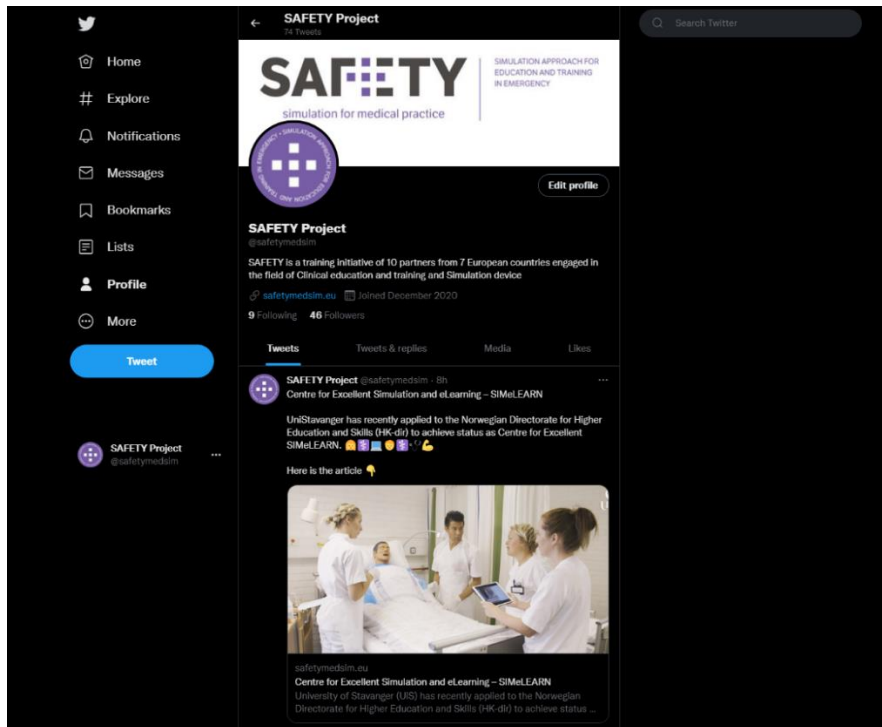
Home
Explore
Notifications
Messages
Bookmarks
Lists
Profile
More
Tweet

SAFETY Project
@safetymedsim

SAFETY Project
74 Tweets

Search Twitter

SAFETY
simulation for medical practice
SIMULATION APPROACH FOR EDUCATION AND TRAINING IN EMERGENCY

SIMULATION APPROACH FOR EDUCATION AND TRAINING IN EMERGENCY

Edit profile

SAFETY Project
@safetymedsim
SAFETY is a training initiative of 10 partners from 7 European countries engaged in the field of Clinical education and training and Simulation device
safetymedsim.eu Joined December 2020
9 Following 46 Followers

Tweets Tweets & replies Media Likes

SAFETY Project @safetymedsim · 8h
Centre for Excellent Simulation and eLearning – SIMeLEARN

UniStavanger has recently applied to the Norwegian Directorate for Higher Education and Skills (HK-dir) to achieve status as Centre for Excellent SIMeLEARN.

Here is the article

safetymedsim.eu
Centre for Excellent Simulation and eLearning – SIMeLEARN
University of Stavanger (UiS) has recently applied to the Norwegian Directorate for Higher Education and Skills (HK-dir) to achieve status ...